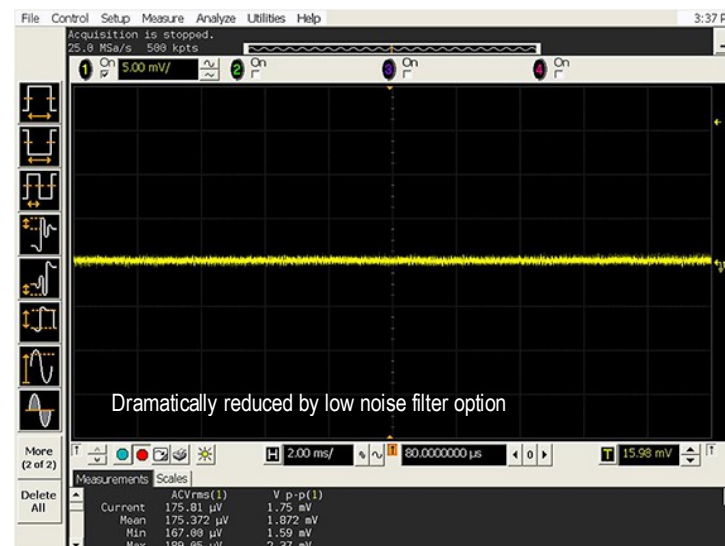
File Control Setup Measure Analyze Utilities Help

3:37 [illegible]

Acquisition is stopped.
25.0 MSa/s 500 kpts

1 On 5.00 mV/

2 On

3 On

4 On

Dramatically reduced by low noise filter option

More (2 of 2)

H 2.00 ms/

80.0000000 µs

0

T 15.98 mV

Measurements Scales

Delete All

| | ACVrms(1) | V p-p(1) |
|---|---|---|
| Current | 175.81 µV | 1.75 mV |
| Mean | 175.372 µV | 1.872 mV |
| Min | 167.00 µV | 1.59 mV |
| Max | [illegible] µV | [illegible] mV |